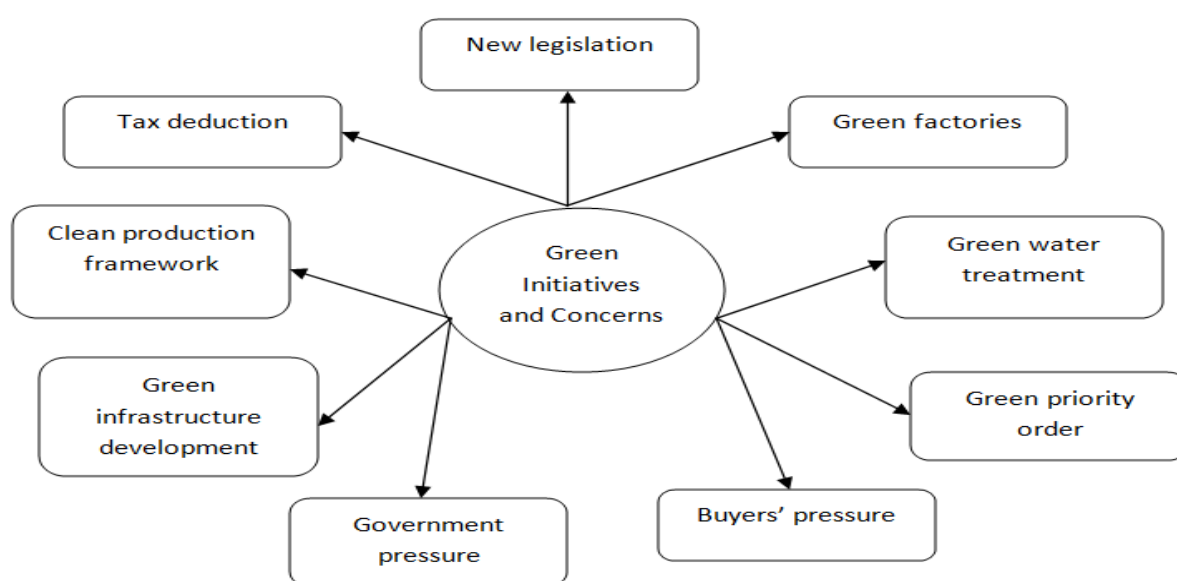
New legislation

Tax deduction

Green factories

Clean production framework

Green Initiatives and Concerns

Green water treatment

Green infrastructure development

Green priority order

Government pressure

Buyers' pressure